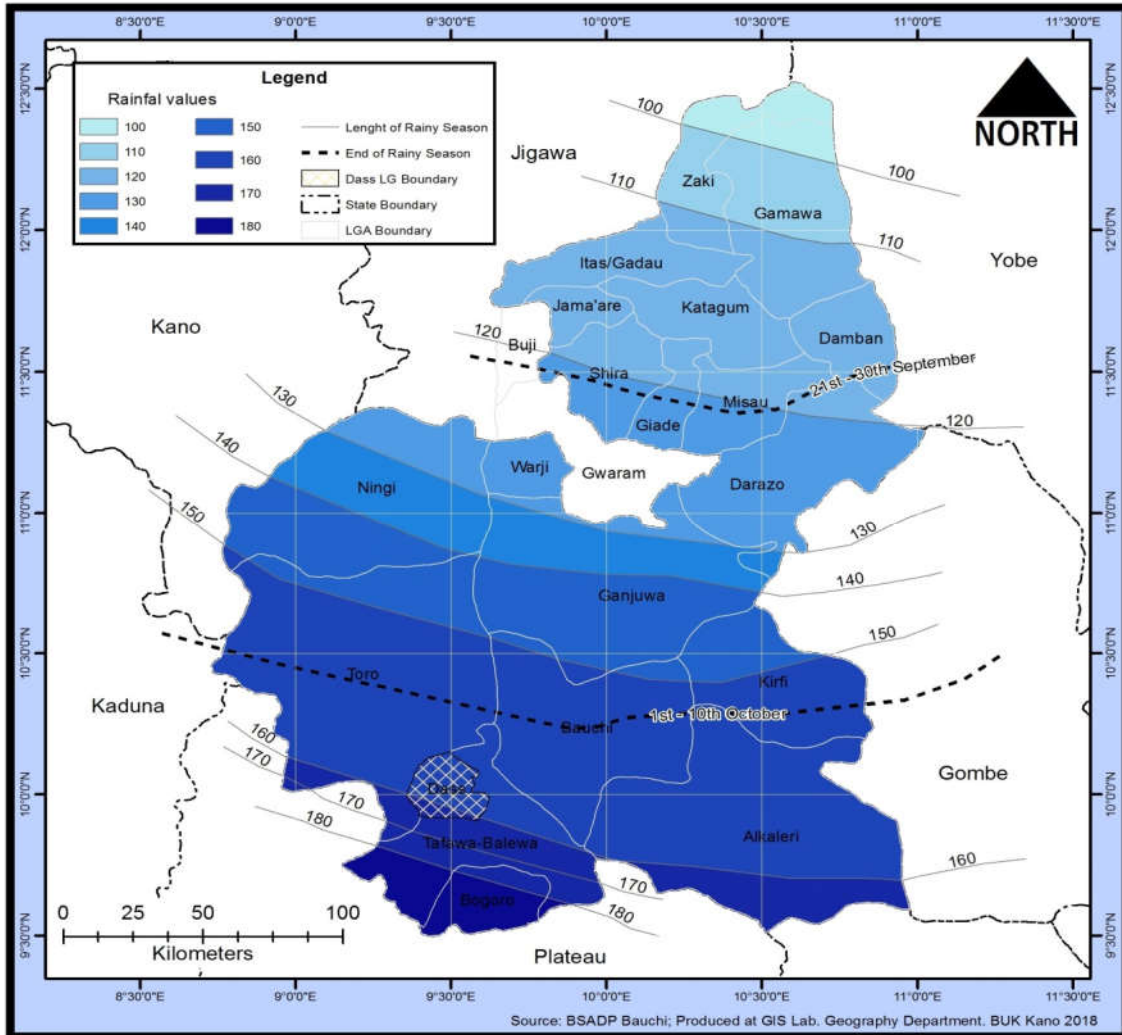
8°30'0"E 9°0'0"E 9°30'0"E 10°0'0"E 10°30'0"E 11°0'0"E 11°30'0"E

Legend

Rainfal values

| | | | |
|---|---|---|---|
| 100 | 150 | | Lenght of Rainy Season |
| 110 | 160 | | End of Rainy Season |
| 120 | 170 | | Dass LG Boundary |
| 130 | 180 | | State Boundary |
| 140 | | | LGA Boundary |

NORTH

12°30'0"N 12°0'0"N 11°30'0"N 11°0'0"N 10°30'0"N 10°0'0"N 9°30'0"N

Jigawa

Yobe

Kano

Kaduna

Gombe

Plateau

100 100 110 110 120 120 130 130 140 140 150 150 160 170 170 180 170 180 160

Zaki

Gamawa

Itas/Gadau

Jama'are

Katagum

Damban

Buji

Shira

Misau

21st - 30th September

Giade

Warji

Gwaram

Ningi

Darazo

Ganjuwa

Toro

Kirfi

1st - 10th October

Bauchi

Dass

Tafawa-Balewa

Alkaleri

Bogoro

0 25 50 100

Kilometers

Source: BSADP Bauchi; Produced at GIS Lab. Geography Department, BUK Kano 2018